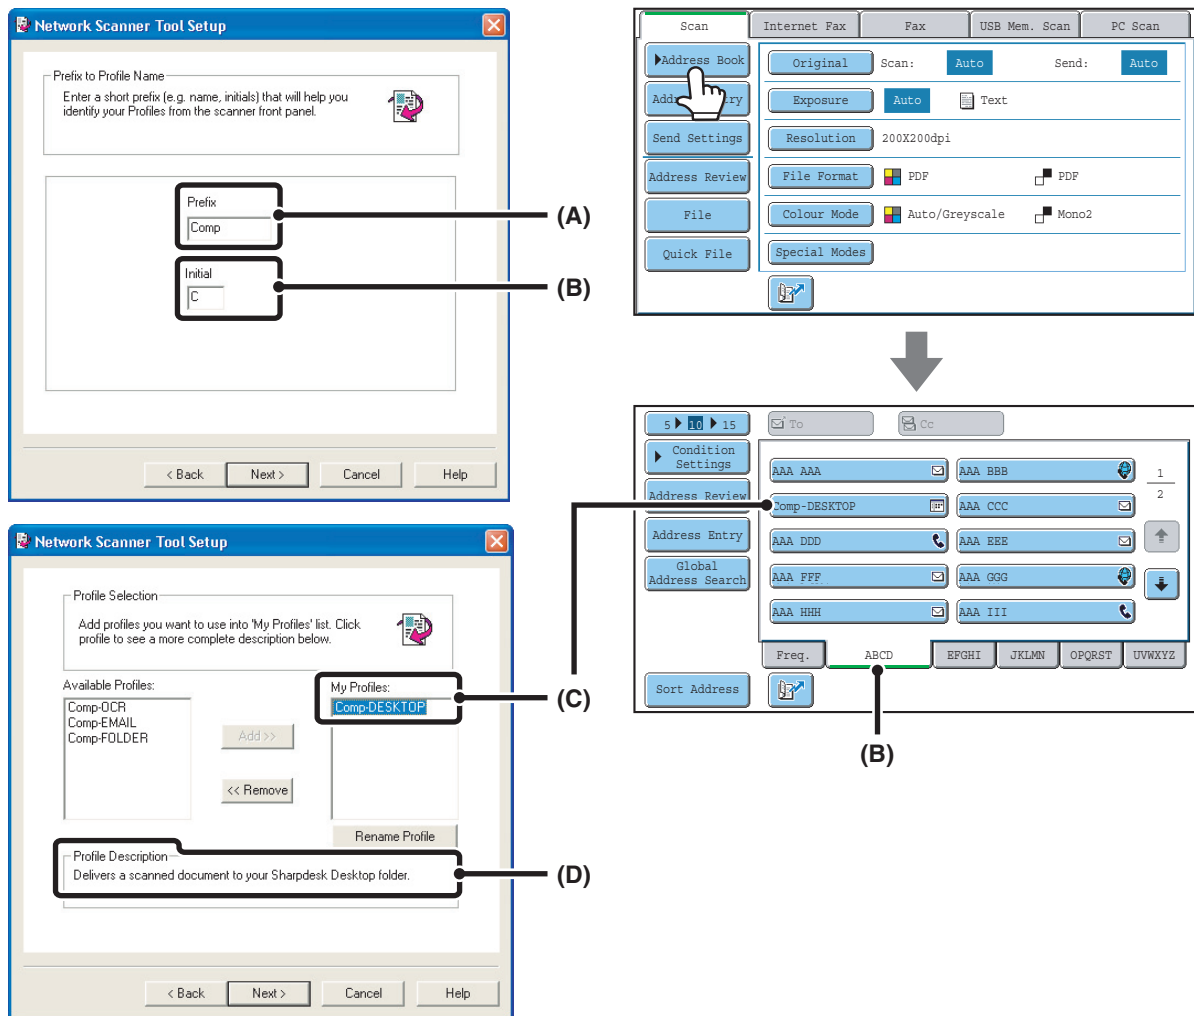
Network Scanner Tool Setup

Prefix to Profile Name

Enter a short prefix (e.g. name, initials) that will help you identify your Profiles from the scanner front panel.

Prefix
Comp

Initial
C

(A)
(B)

< Back | Next > | Cancel | Help

Network Scanner Tool Setup

Profile Selection

Add profiles you want to use into 'My Profiles' list. Click profile to see a more complete description below.

Available Profiles:
Comp-OCR
Comp-EMAIL
Comp-FOLDER

Add >>
<< Remove

My Profiles:
Comp-DESKTOP

Rename Profile

(C)

Profile Description
Delivers a scanned document to your Sharpdesk Desktop folder.

(D)

< Back | Next > | Cancel | Help

Scan | Internet Fax | Fax | USB Mem. Scan | PC Scan

Address Book
Add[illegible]ry
Send Settings
Address Review
File
Quick File

Original | Scan: | Auto | Send: | Auto
Exposure | Auto | Text
Resolution | 200X200dpi
File Format | PDF | PDF
Colour Mode | Auto/Greyscale | Mono2
Special Modes

5 | 10 | 15
To | Cc
Condition Settings
Address Review
Address Entry
Global Address Search

AAA AAA | AAA BBB
Comp-DESKTOP | AAA CCC
AAA DDD | AAA EEE
AAA FFF | AAA GGG
AAA HHH | AAA III

1
2

Freq. | ABCD | EFGHI | JKLMN | OPQRST | UVWXYZ

Sort Address

(B)